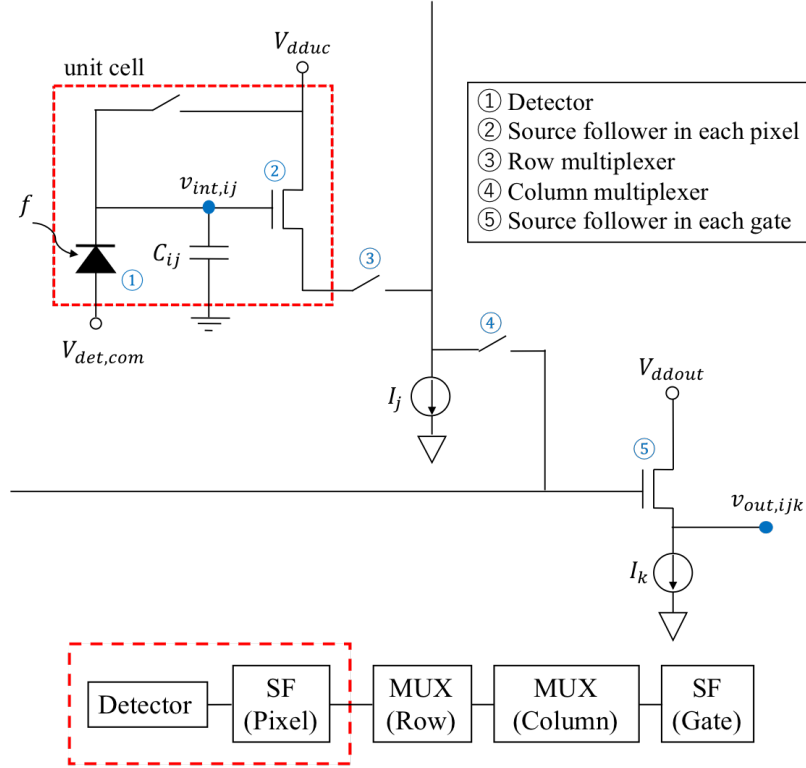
unit cell

$V_{dduc}$

① Detector
② Source follower in each pixel
③ Row multiplexer
④ Column multiplexer
⑤ Source follower in each gate

$f$

$v_{int,ij}$

②

$C_{ij}$

①

③

$V_{det,com}$

④

$I_j$

$V_{ddout}$

⑤

$v_{out,ijk}$

$I_k$

Detector

SF (Pixel)

MUX (Row)

MUX (Column)

SF (Gate)